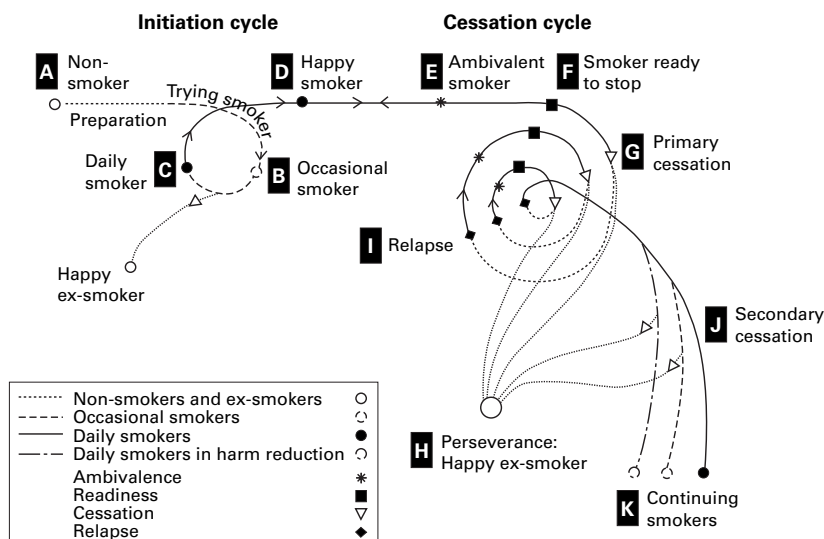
Initiation cycle

Cessation cycle

A Non-smoker

Trying smoker

Preparation

D Happy smoker

E Ambivalent smoker

F Smoker ready to stop

C Daily smoker

B Occasional smoker

G Primary cessation

I Relapse

Happy ex-smoker

J Secondary cessation

H Perseverance: Happy ex-smoker

K Continuing smokers

| | |
|---|---|
| Non-smokers and ex-smokers | ○ |
| Occasional smokers | |
| Daily smokers | ● |
| Daily smokers in harm reduction | |
| Ambivalence | * |
| Readiness | ■ |
| Cessation | ▽ |
| Relapse | ◆ |